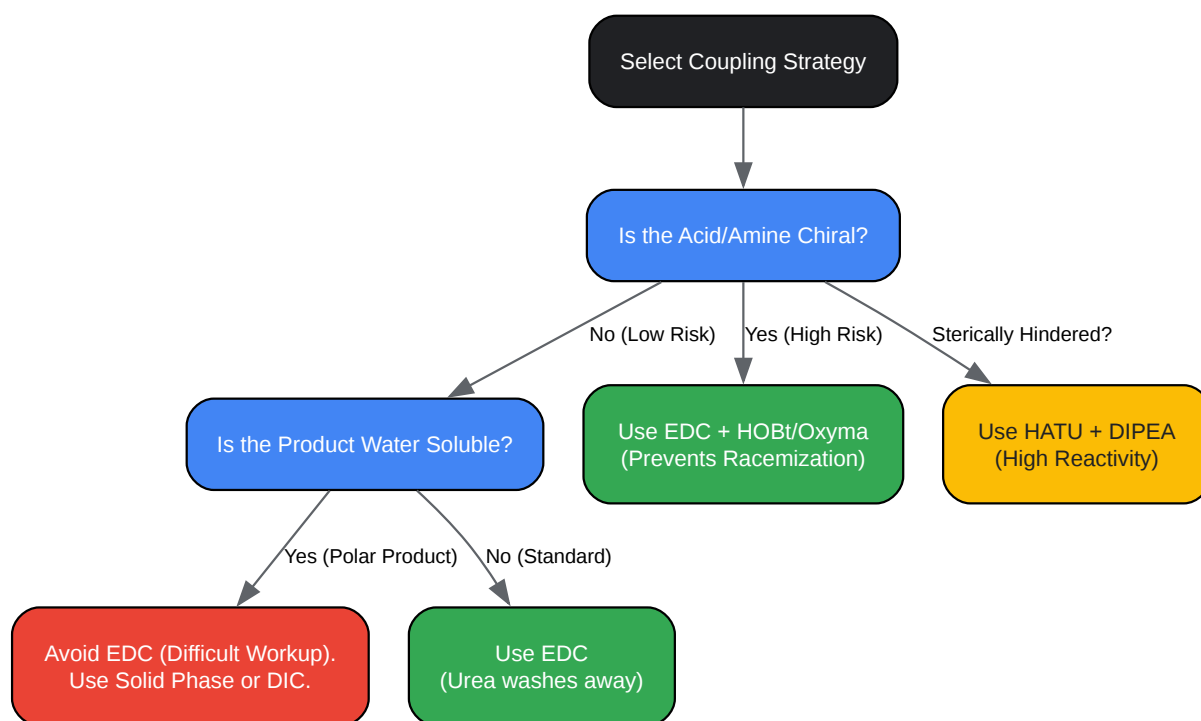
Select Coupling Strategy

Is the Acid/Amine Chiral?

No (Low Risk)

Yes (High Risk)

Sterically Hindered?

Is the Product Water Soluble?

Use EDC + HOBt/Oxyma
(Prevents Racemization)

Use HATU + DIPEA
(High Reactivity)

Yes (Polar Product)

No (Standard)

Avoid EDC (Difficult Workup).
Use Solid Phase or DIC.

Use EDC
(Urea washes away)